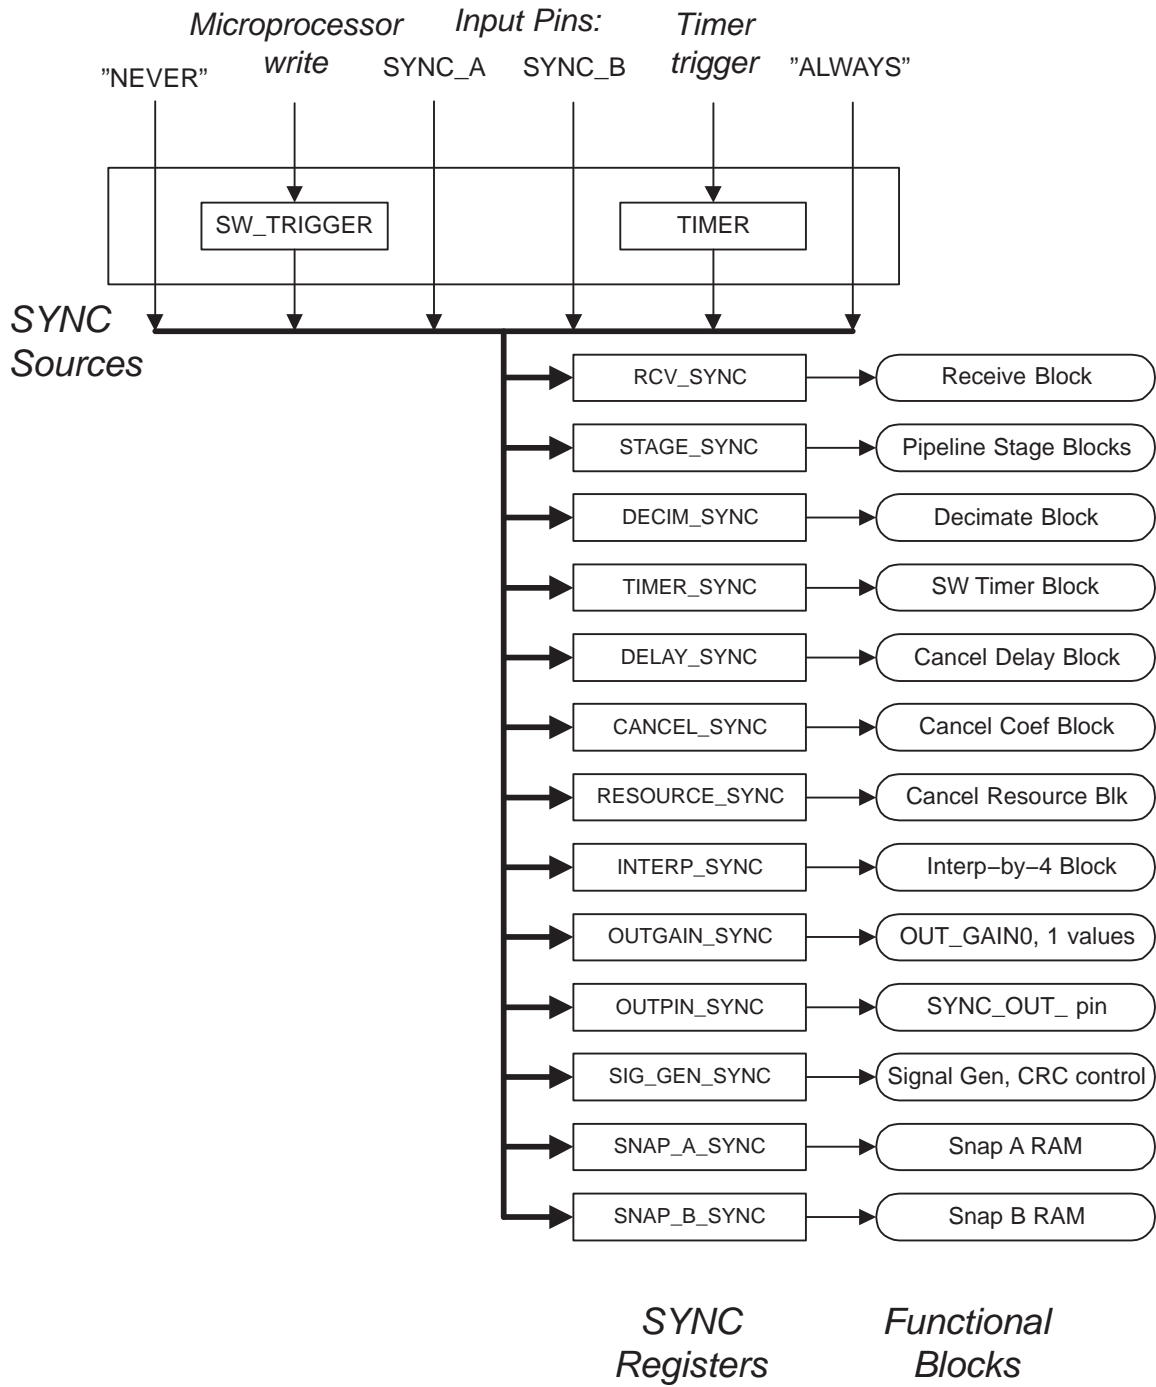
Microprocessor write

Input Pins:

Timer trigger

”NEVER”

SYNC_A

SYNC_B

”ALWAYS”

SW_TRIGGER

TIMER

SYNC Sources

RCV_SYNC

Receive Block

STAGE_SYNC

Pipeline Stage Blocks

DECIM_SYNC

Decimate Block

TIMER_SYNC

SW Timer Block

DELAY_SYNC

Cancel Delay Block

CANCEL_SYNC

Cancel Coef Block

RESOURCE_SYNC

Cancel Resource Blk

INTERP_SYNC

Interp–by–4 Block

OUTGAIN_SYNC

OUT_GAIN0, 1 values

OUTPIN_SYNC

SYNC_OUT_ pin

SIG_GEN_SYNC

Signal Gen, CRC control

SNAP_A_SYNC

Snap A RAM

SNAP_B_SYNC

Snap B RAM

SYNC Registers

Functional Blocks